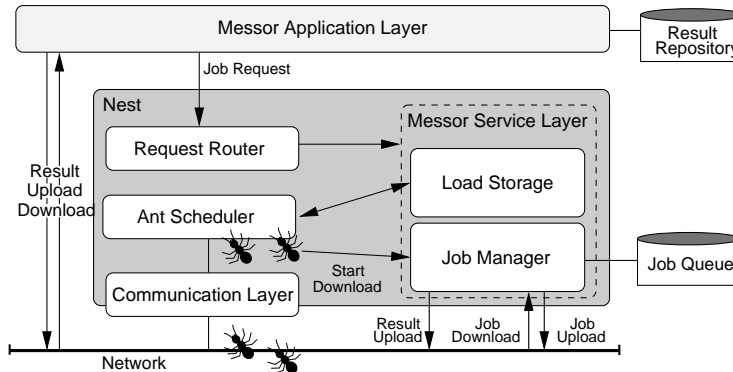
Messor Application Layer

Result Repository

Job Request

Nest

Messor Service Layer

Request Router

Load Storage

Result Upload Download

Ant Scheduler

Job Manager

Job Queue

Start Download

Communication Layer

Result Upload

Job Download

Job Upload

Network